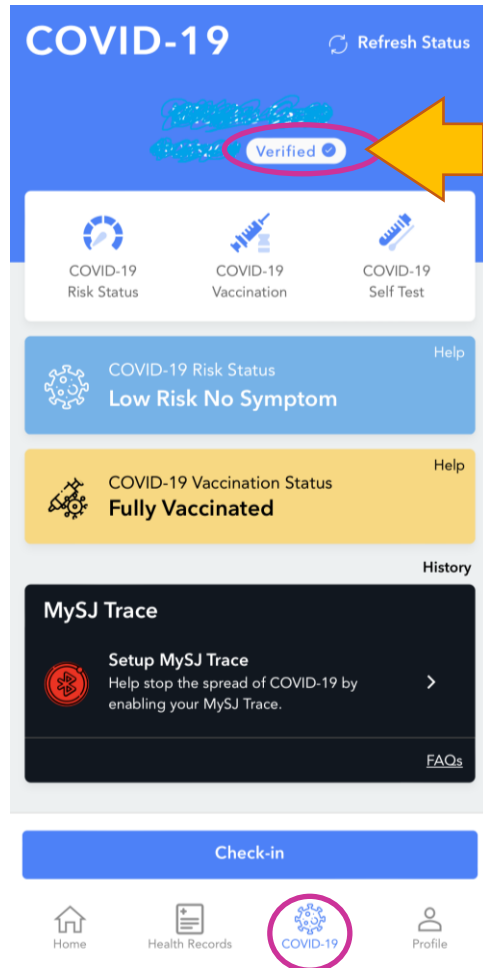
COVID-19

Refresh Status

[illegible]
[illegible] Verified

COVID-19 Risk Status

COVID-19 Vaccination

COVID-19 Self Test

COVID-19 Risk Status
Low Risk No Symptom
Help

COVID-19 Vaccination Status
Fully Vaccinated
Help

History

MySJ Trace

Setup MySJ Trace
Help stop the spread of COVID-19 by enabling your MySJ Trace.

FAQs

Check-in

Home
Health Records
COVID-19
Profile